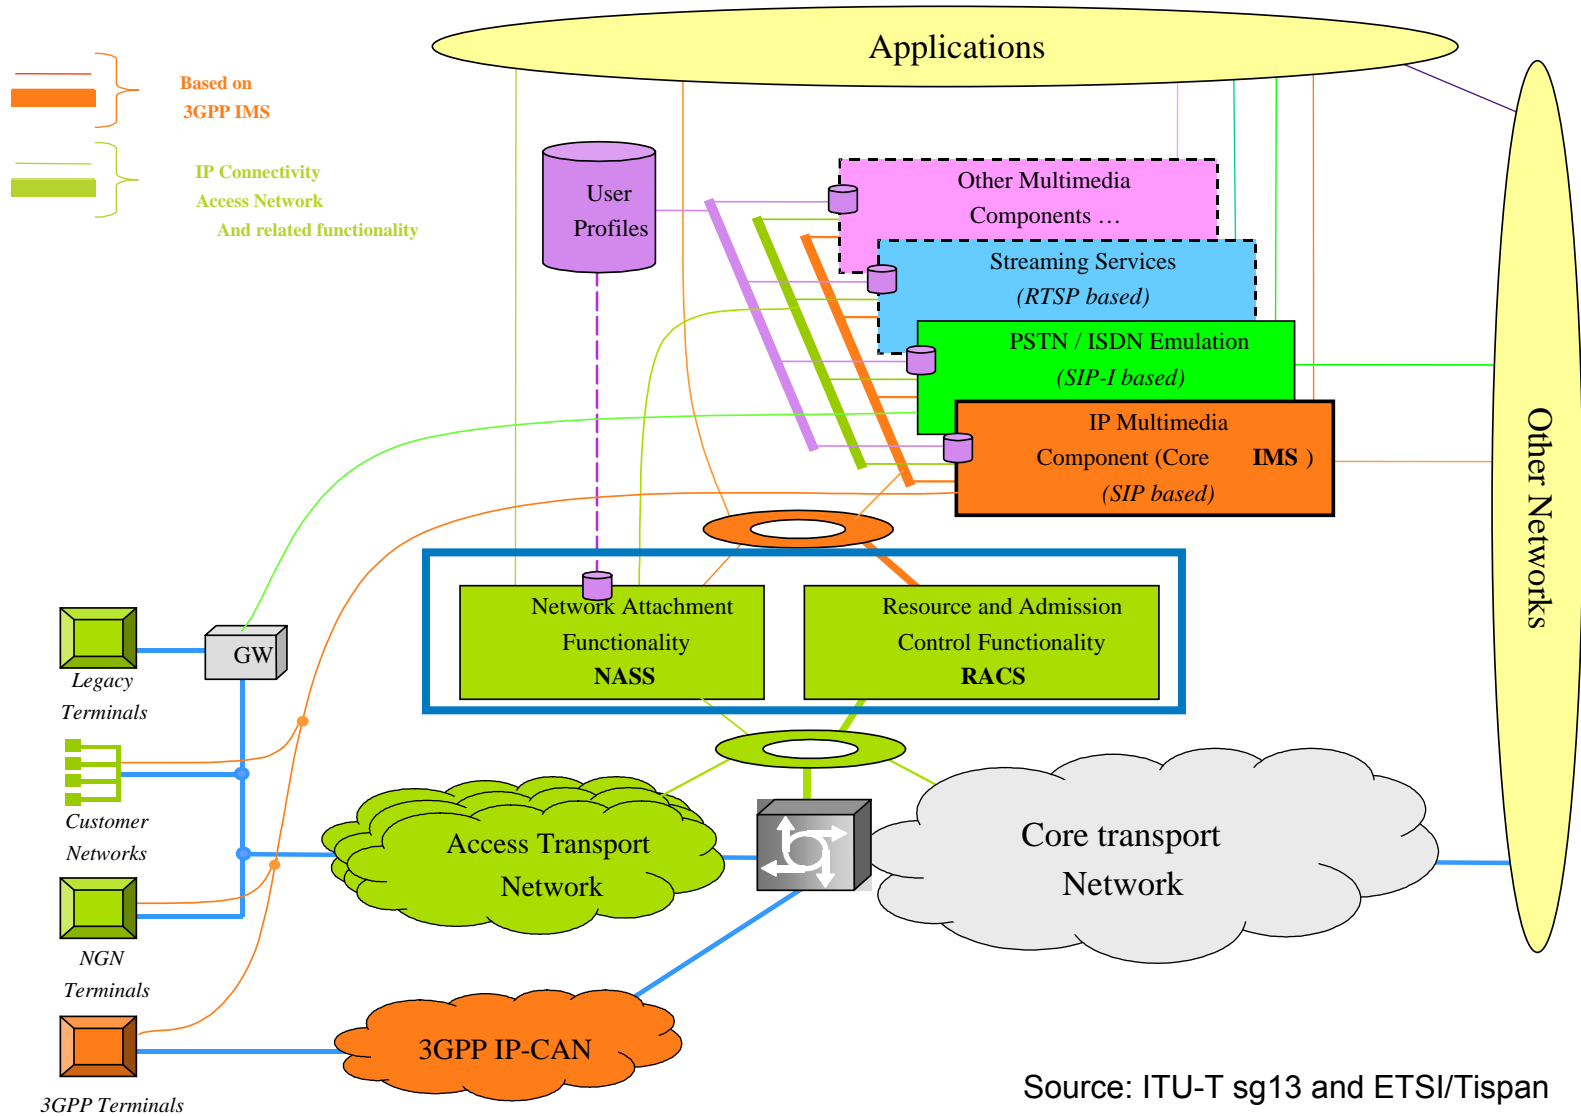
Applications

Based on
3GPP IMS

IP Connectivity
Access Network
And related functionality

User
Profiles

Other Multimedia
Components …

Streaming Services
(RTSP based)

PSTN / ISDN Emulation
(SIP-I based)

IP Multimedia
Component (Core IMS )
(SIP based)

Other Networks

Network Attachment
Functionality
NASS

Resource and Admission
Control Functionality
RACS

GW

Legacy
Terminals

Customer
Networks

NGN
Terminals

3GPP Terminals

Access Transport
Network

Core transport
Network

3GPP IP-CAN

Source: ITU-T sg13 and ETSI/Tispan